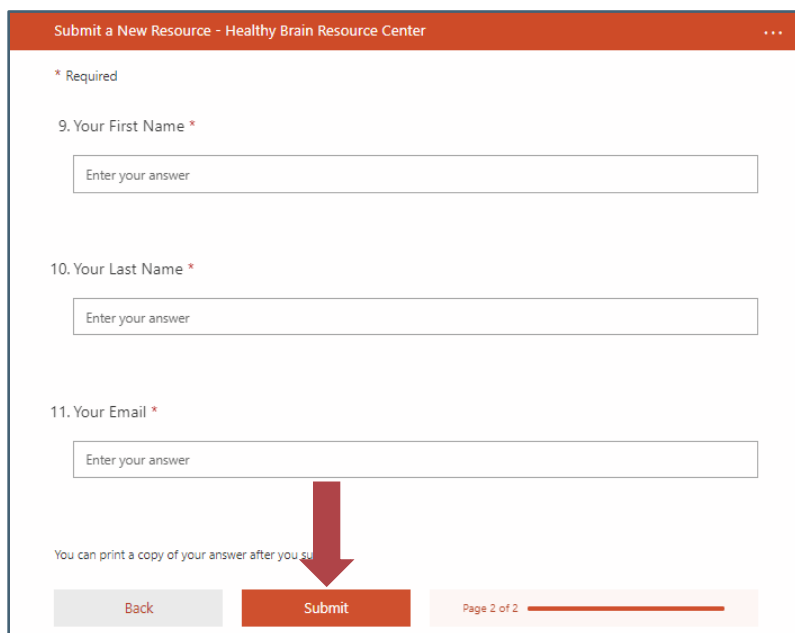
Submit a New Resource - Healthy Brain Resource Center

...

* Required

9. Your First Name *

Enter your answer

10. Your Last Name *

Enter your answer

11. Your Email *

Enter your answer

You can print a copy of your answer after you su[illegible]

Back

Submit

Page 2 of 2